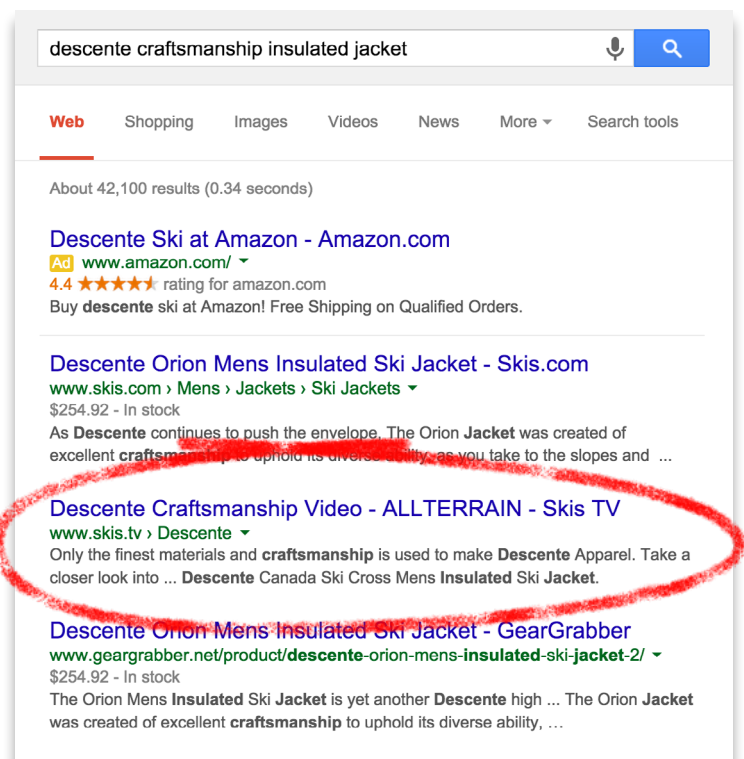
descente craftsmanship insulated jacket

Web Shopping Images Videos News More Search tools

About 42,100 results (0.34 seconds)

Descente Ski at Amazon - Amazon.com
Ad www.amazon.com/
4.4 ★★★★★ rating for amazon.com
Buy descente ski at Amazon! Free Shipping on Qualified Orders.

Descente Orion Mens Insulated Ski Jacket - Skis.com
www.skis.com › Mens › Jackets › Ski Jackets
$254.92 - In stock
As Descente continues to push the envelope, The Orion Jacket was created of excellent craftsmanship to uphold its diverse ability, as you take to the slopes and ...

Descente Craftsmanship Video - ALLTERRAIN - Skis TV
www.skis.tv › Descente
Only the finest materials and craftsmanship is used to make Descente Apparel. Take a closer look into ... Descente Canada Ski Cross Mens Insulated Ski Jacket.

Descente Orion Mens Insulated Ski Jacket - GearGrabber
www.geargrabber.net/product/descente-orion-mens-insulated-ski-jacket-2/
$254.92 - In stock
The Orion Mens Insulated Ski Jacket is yet another Descente high ... The Orion Jacket was created of excellent craftsmanship to uphold its diverse ability, ...